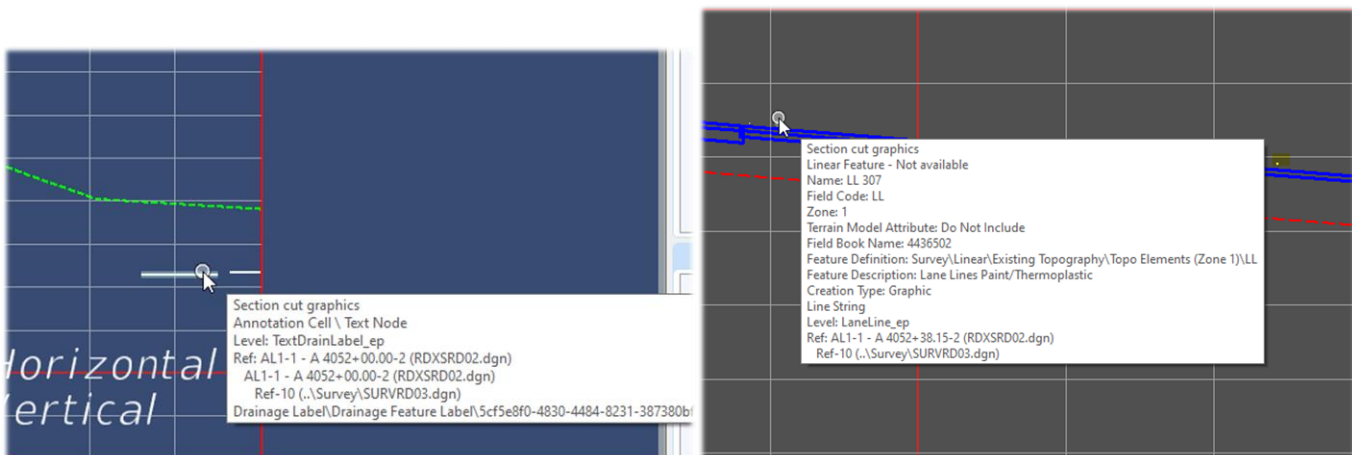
Horizontal
ertical

Section cut graphics
Annotation Cell \ Text Node
Level: TextDrainLabel_ep
Ref: AL1-1 - A 4052+00.00-2 (RDXSRD02.dgn)
AL1-1 - A 4052+00.00-2 (RDXSRD02.dgn)
Ref-10 (..\Survey\SURVRD03.dgn)
Drainage Label\Drainage Feature Label\5cf5e8f0-4830-4484-8231-387380b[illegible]

Section cut graphics
Linear Feature - Not available
Name: LL 307
Field Code: LL
Zone: 1
Terrain Model Attribute: Do Not Include
Field Book Name: 4436502
Feature Definition: Survey\Linear\Existing Topography\Topo Elements (Zone 1)\LL
Feature Description: Lane Lines Paint/Thermoplastic
Creation Type: Graphic
Line String
Level: LaneLine_ep
Ref: AL1-1 - A 4052+38.15-2 (RDXSRD02.dgn)
Ref-10 (..\Survey\SURVRD03.dgn)